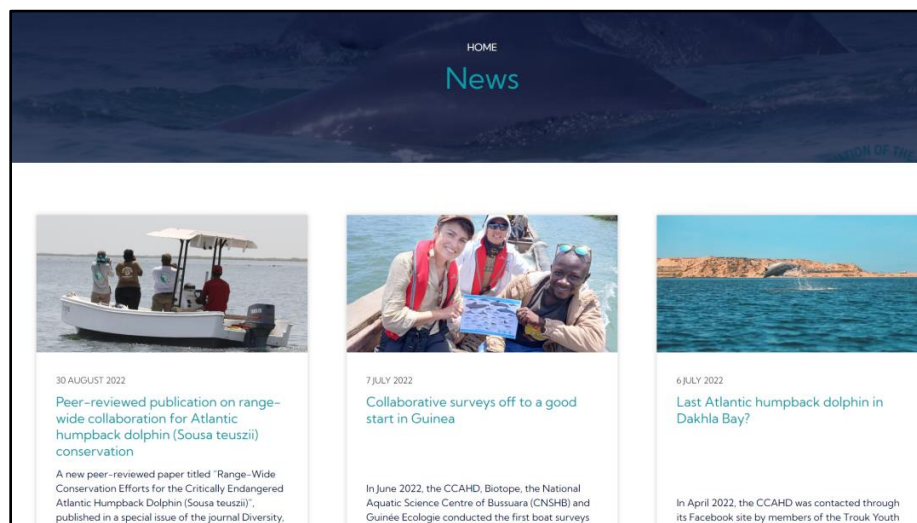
HOME

News

30 AUGUST 2022

Peer-reviewed publication on range-wide collaboration for Atlantic humpback dolphin (Sousa teuszii) conservation

A new peer-reviewed paper titled "Range-Wide Conservation Efforts for the Critically Endangered Atlantic Humpback Dolphin (Sousa teuszii)", published in a special issue of the journal Diversity,

7 JULY 2022

Collaborative surveys off to a good start in Guinea

In June 2022, the CCAHD, Biotope, the National Aquatic Science Centre of Bussuara (CNSHB) and Guinée Ecologie conducted the first boat surveys

6 JULY 2022

Last Atlantic humpback dolphin in Dakhla Bay?

In April 2022, the CCAHD was contacted through its Facebook site by members of the Trouk Youth